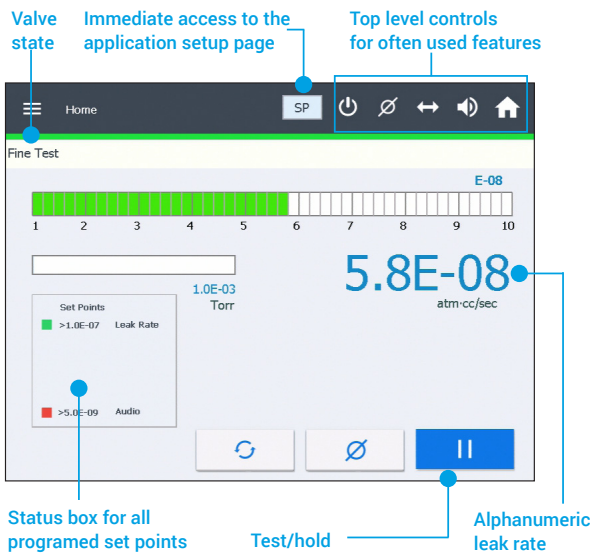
Valve state

Immediate access to the application setup page

Top level controls for often used features

Home

SP

Fine Test

E-08

1 2 3 4 5 6 7 8 9 10

1.0E-03
Torr

5.8E-08
atm·cc/sec

Set Points
>1.0E-07 Leak Rate
>5.0E-09 Audio

Status box for all programed set points

Test/hold

Alphanumeric leak rate